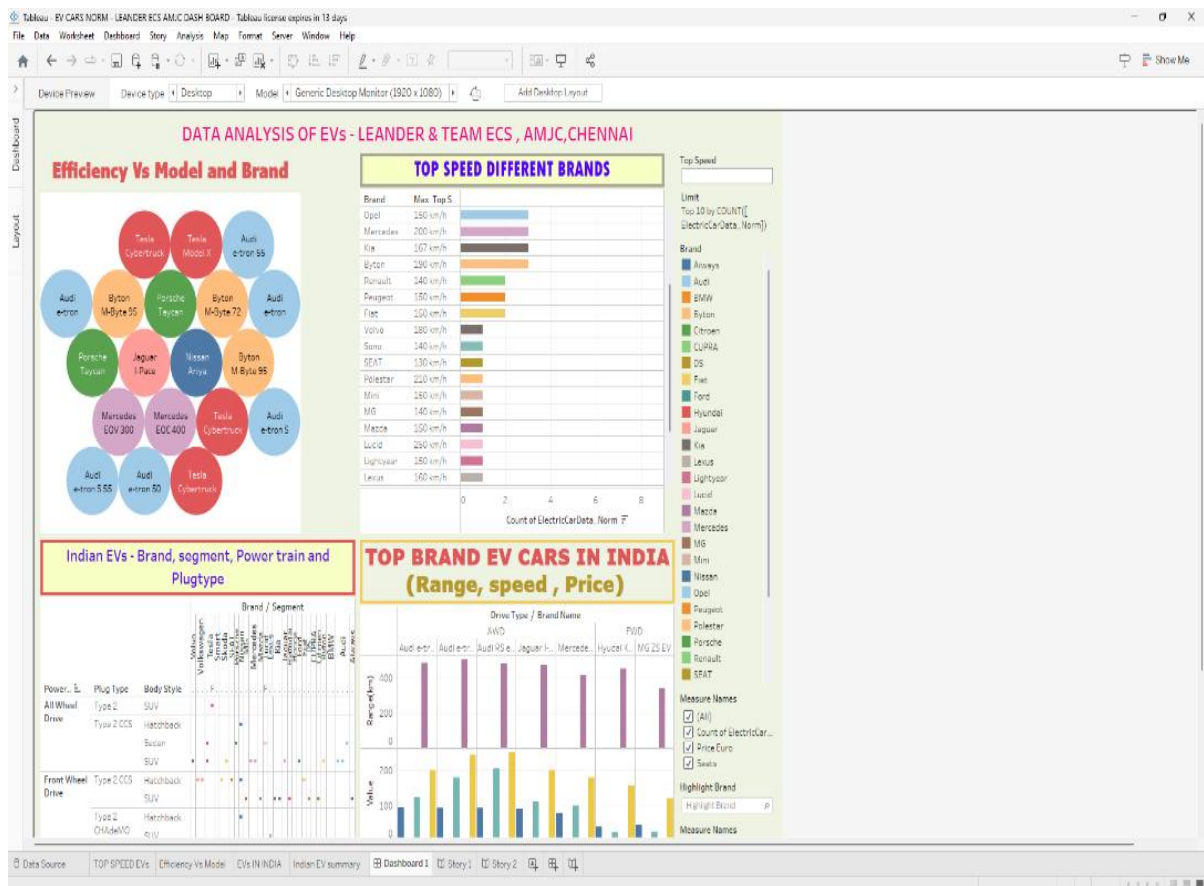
Tableau - EV CARS NORM - LEANDER ECS AMJC DASH BOARD - Tableau license expires in 13 days

File Data Worksheet Dashboard Story Analysis Map Format Server Window Help

Show Me

Device Preview Device type Desktop Model Generic Desktop Monitor (1920 x 1080) Add Desktop Layout

Dashboard Layout

DATA ANALYSIS OF EVs - LEANDER & TEAM ECS , AMJC,CHENNAI

Efficiency Vs Model and Brand

Tesla Cybertruck, Tesla Model X, Audi e-tron 55, Audi e-tron, Byton M-Byte 95, Porsche Taycan, Byton M-Byte 72, Audi e-tron, Porsche Taycan, Jaguar I-Pace, Nissan Ariya, Byton M-Byte 95, Mercedes EQV 300, Mercedes EQC 400, Tesla Cybertruck, Audi e-tron S, Audi e-tron S 55, Audi e-tron 50, Tesla Cybertruck

TOP SPEED DIFFERENT BRANDS

| Brand | Max. Top S. |
|---|---|
| Opel | 150 km/h |
| Mercedes | 200 km/h |
| Kia | 167 km/h |
| Byton | 190 km/h |
| Renault | 140 km/h |
| Peugeot | 150 km/h |
| Fiat | 150 km/h |
| Volvo | 180 km/h |
| Sono | 140 km/h |
| SEAT | 130 km/h |
| Polestar | 210 km/h |
| Mini | 150 km/h |
| MG | 140 km/h |
| Mazda | 150 km/h |
| Lucid | 250 km/h |
| Lightyear | 150 km/h |
| Lexus | 160 km/h |

0 2 4 6 8
Count of ElectricCarData_Norm

Top Speed

Limit
Top 10 by COUNT([ElectricCarData_Norm])

Brand
Aiways, Audi, BMW, Byton, Citroen, CUPRA, DS, Fiat, Ford, Hyundai, Jaguar, Kia, Lexus, Lightyear, Lucid, Mazda, Mercedes, MG, Mini, Nissan, Opel, Peugeot, Polestar, Porsche, Renault, SEAT

Indian EVs - Brand, segment, Power train and Plugtype

Brand / Segment

Volvo Volkswagen Tesla Smart Skoda SEAT Renault Porsche Polestar Peugeot Opel Nissan Mini Mercedes MG Mazda Lexus Kia Jaguar Hyundai Honda Ford Fiat DS CUPRA Citroen Byton BMW Audi Aiways

| Power.. | Plug Type | Body Style |
|---|---|---|
| All Wheel Drive | Type 2 | SUV |
| | Type 2 CCS | Hatchback |
| | | Sedan |
| | | SUV |
| Front Wheel Drive | Type 2 CCS | Hatchback |
| | | SUV |
| | Type 2 CHAdeMO | Hatchback |
| | | SUV |

TOP BRAND EV CARS IN INDIA
(Range, speed , Price)

Drive Type / Brand Name
AWD FWD
Audi e-tr.. Audi e-tr.. Audi RS e.. Jaguar I-.. Mercede.. Hyudai K.. MG ZS EV

Range(km) 400 200 0
Value 200 100 0

Measure Names
(All)
Count of ElectricCar..
Price Euro
Seats

Highlight Brand
Highlight Brand

Measure Names

Data Source | TOP SPEED EVs | Efficiency Vs Model | EVs IN INDIA | Indian EV summary | Dashboard 1 | Story 1 | Story 2